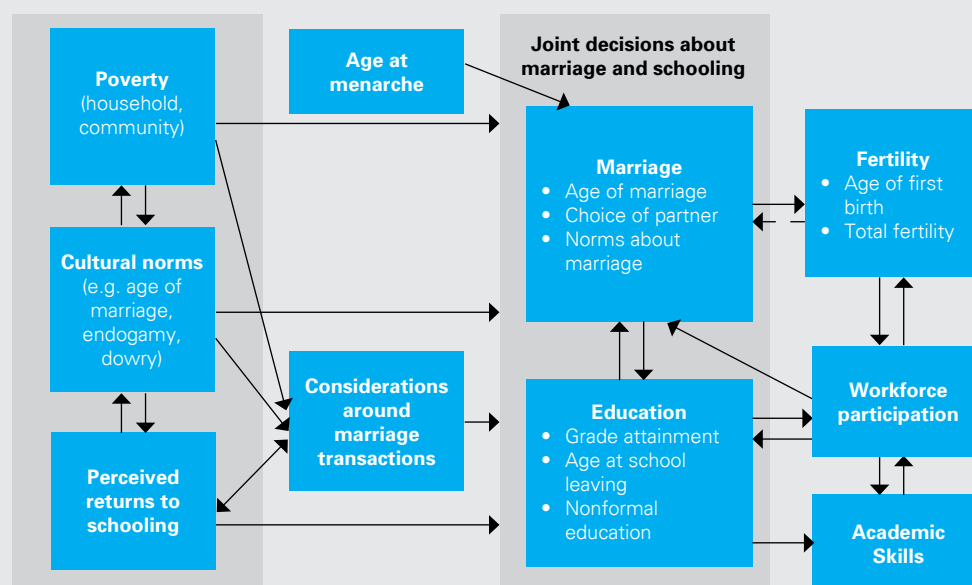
Poverty
(household, community)

Cultural norms
(e.g. age of marriage, endogamy, dowry)

Perceived returns to schooling

Age at menarche

Considerations around marriage transactions

Joint decisions about marriage and schooling

Marriage
- Age of marriage
- Choice of partner
- Norms about marriage

Education
- Grade attainment
- Age at school leaving
- Nonformal education

Fertility
- Age of first birth
- Total fertility

Workforce participation

Academic Skills